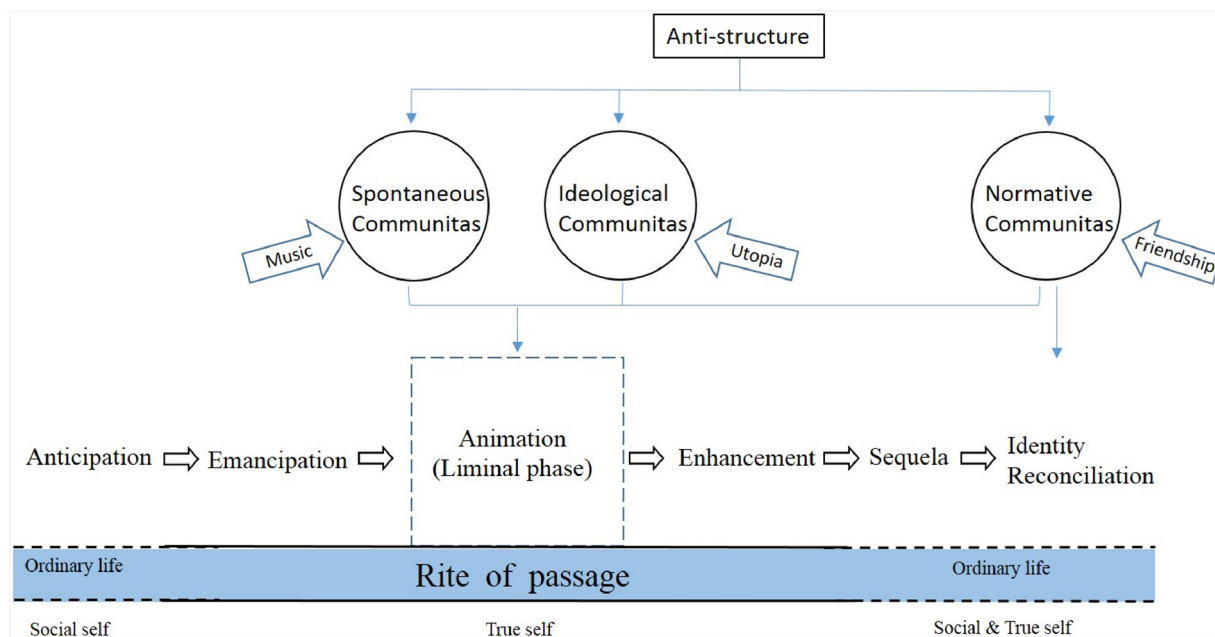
Anti-structure

Spontaneous Communitas

Ideological Communitas

Normative Communitas

Music

Utopia

Friendship

Anticipation Emancipation

Animation (Liminal phase)

Enhancement Sequela Identity Reconciliation

Ordinary life

Rite of passage

Ordinary life

Social self

True self

Social & True self